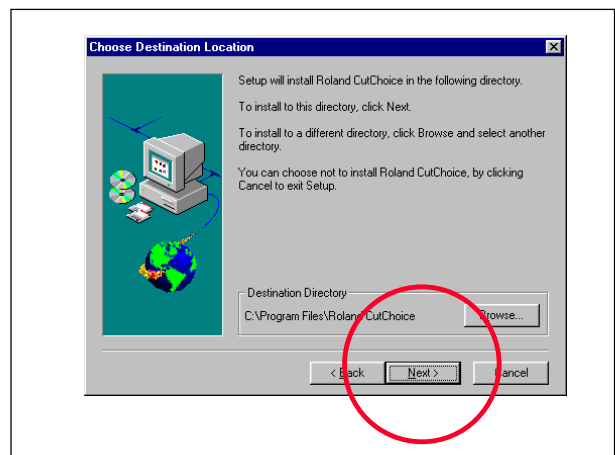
Choose Destination Location

Setup will install Roland CutChoice in the following directory.

To install to this directory, click Next.

To install to a different directory, click Browse and select another directory.

You can choose not to install Roland CutChoice, by clicking Cancel to exit Setup.

Destination Directory

C:\Program Files\Roland CutChoice

Browse...

< Back

Next >

Cancel